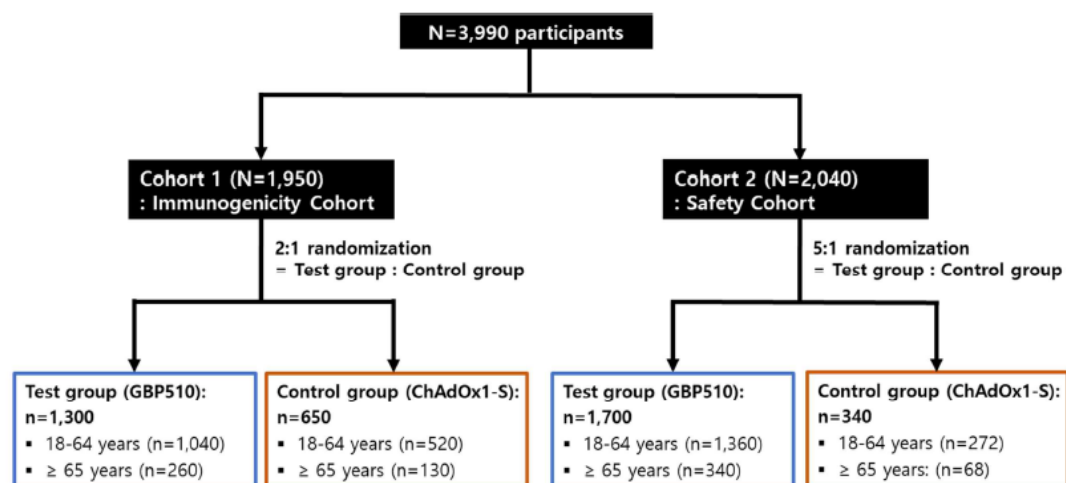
N=3,990 participants

Cohort 1 (N=1,950)
: Immunogenicity Cohort

2:1 randomization
= Test group : Control group

Cohort 2 (N=2,040)
: Safety Cohort

5:1 randomization
= Test group : Control group

Test group (GBP510):
n=1,300
▪ 18-64 years (n=1,040)
▪ ≥ 65 years (n=260)

Control group (ChAdOx1-S):
n=650
▪ 18-64 years (n=520)
▪ ≥ 65 years (n=130)

Test group (GBP510):
n=1,700
▪ 18-64 years (n=1,360)
▪ ≥ 65 years (n=340)

Control group (ChAdOx1-S):
n=340
▪ 18-64 years (n=272)
▪ ≥ 65 years: (n=68)